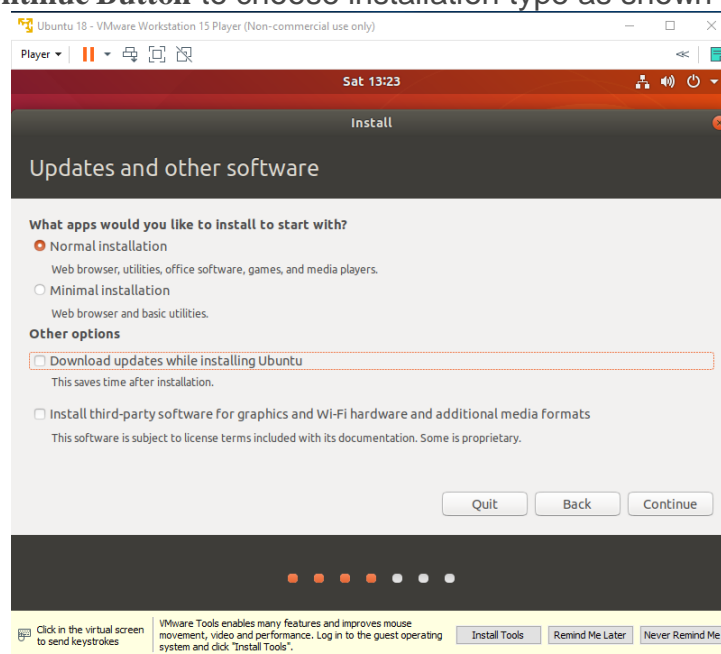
tinue Button to choose installation type as shown

Ubuntu 18 - VMware Workstation 15 Player (Non-commercial use only)

Player ▾

Sat 13:23

Install

Updates and other software

What apps would you like to install to start with?

Normal installation

Web browser, utilities, office software, games, and media players.

Minimal installation

Web browser and basic utilities.

Other options

Download updates while installing Ubuntu

This saves time after installation.

Install third-party software for graphics and Wi-Fi hardware and additional media formats

This software is subject to license terms included with its documentation. Some is proprietary.

Quit Back Continue

Click in the virtual screen to send keystrokes

VMware Tools enables many features and improves mouse movement, video and performance. Log in to the guest operating system and click "Install Tools".

Install Tools Remind Me Later Never Remind Me